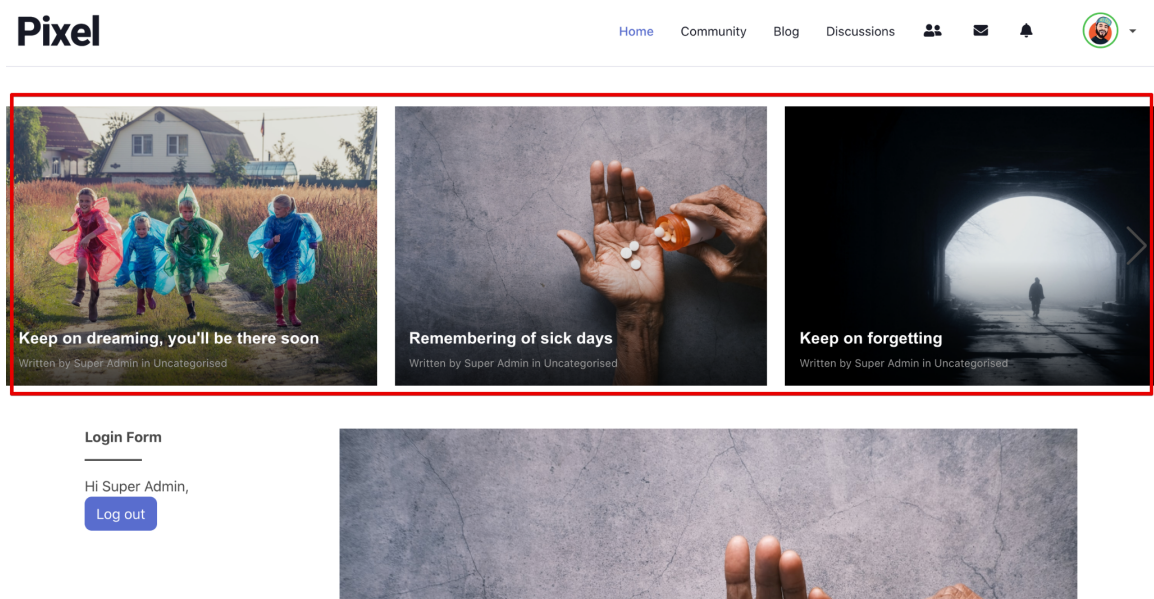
Pixel

Home Community Blog Discussions

Keep on dreaming, you'll be there soon
Written by Super Admin in Uncategorised

Remembering of sick days
Written by Super Admin in Uncategorised

Keep on forgetting
Written by Super Admin in Uncategorised

Login Form

Hi Super Admin,

Log out